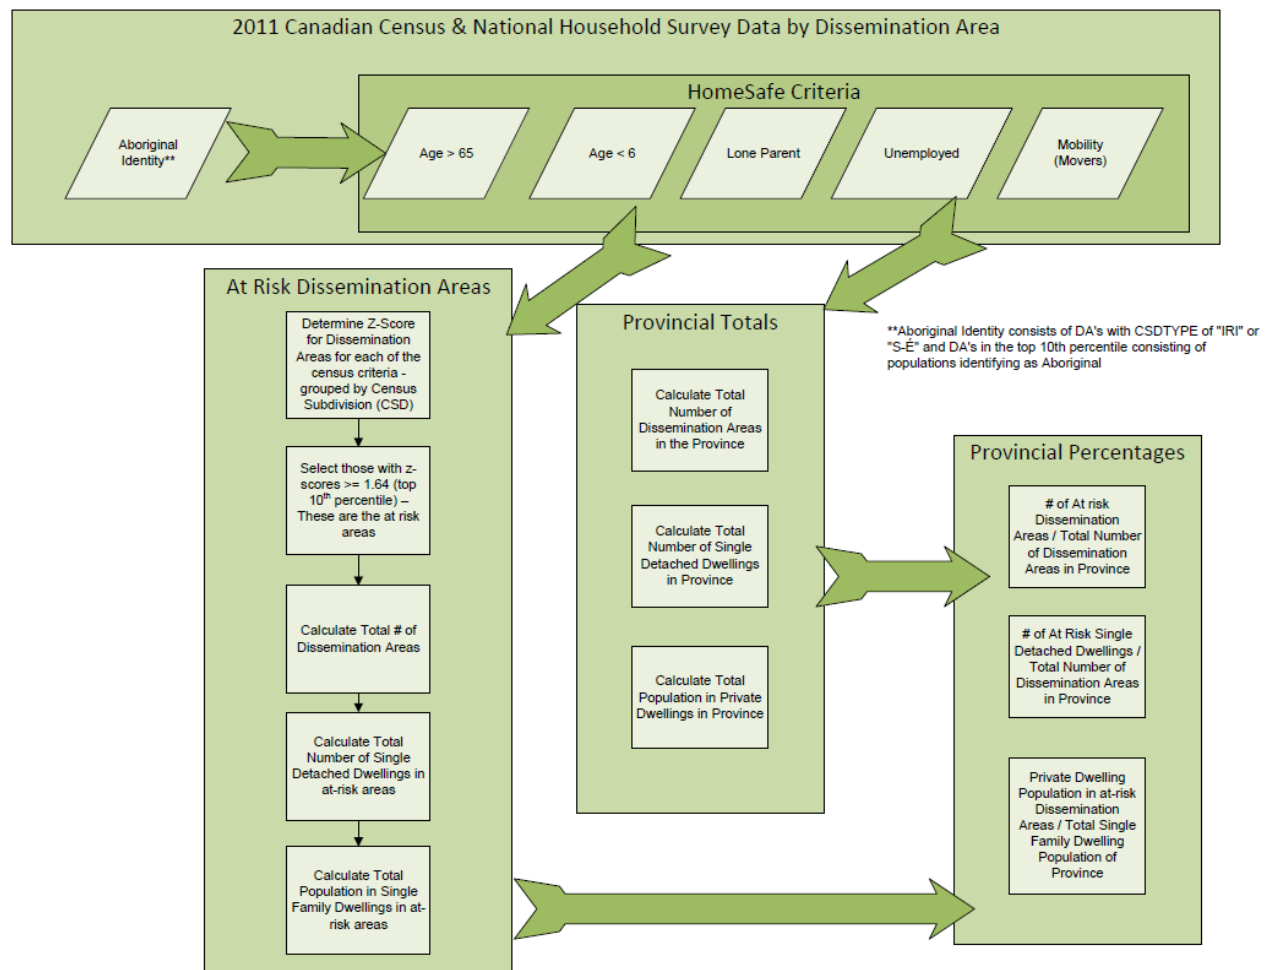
2011 Canadian Census & National Household Survey Data by Dissemination Area

HomeSafe Criteria

Aboriginal Identity**

Age > 65

Age < 6

Lone Parent

Unemployed

Mobility (Movers)

At Risk Dissemination Areas

Determine Z-Score for Dissemination Areas for each of the census criteria - grouped by Census Subdivision (CSD)

Select those with z-scores >= 1.64 (top 10$^{th}$ percentile) – These are the at risk areas

Calculate Total # of Dissemination Areas

Calculate Total Number of Single Detached Dwellings in at-risk areas

Calculate Total Population in Single Family Dwellings in at-risk areas

Provincial Totals

Calculate Total Number of Dissemination Areas in the Province

Calculate Total Number of Single Detached Dwellings in Province

Calculate Total Population in Private Dwellings in Province

**Aboriginal Identity consists of DA's with CSDTYPE of "IRI" or "S-É" and DA's in the top 10th percentile consisting of populations identifying as Aboriginal

Provincial Percentages

# of At risk Dissemination Areas / Total Number of Dissemination Areas in Province

# of At Risk Single Detached Dwellings / Total Number of Dissemination Areas in Province

Private Dwelling Population in at-risk Dissemination Areas / Total Single Family Dwelling Population of Province